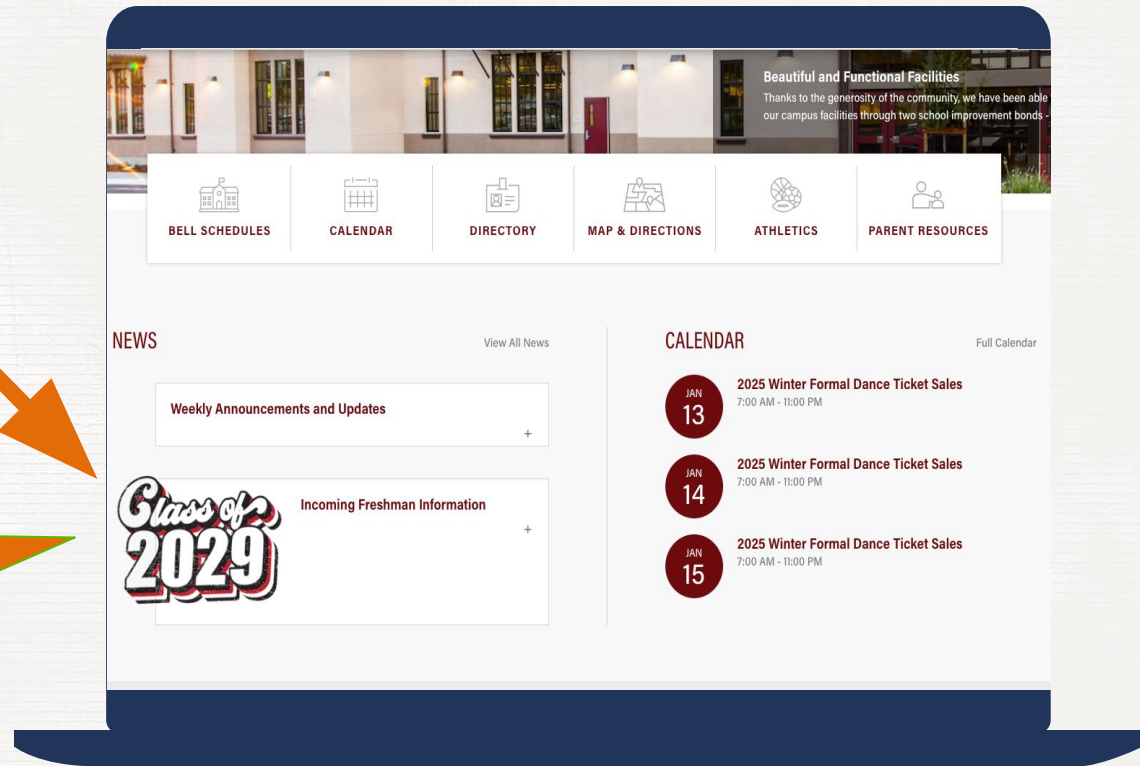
Beautiful and Functional Facilities
Thanks to the generosity of the community, we have been able our campus facilities through two school improvement bonds -

BELL SCHEDULES
CALENDAR
DIRECTORY
MAP & DIRECTIONS
ATHLETICS
PARENT RESOURCES

NEWS
View All News

Weekly Announcements and Updates
+

Class of 2029

Incoming Freshman Information
+

CALENDAR
Full Calendar

JAN 13
2025 Winter Formal Dance Ticket Sales
7:00 AM - 11:00 PM

JAN 14
2025 Winter Formal Dance Ticket Sales
7:00 AM - 11:00 PM

JAN 15
2025 Winter Formal Dance Ticket Sales
7:00 AM - 11:00 PM